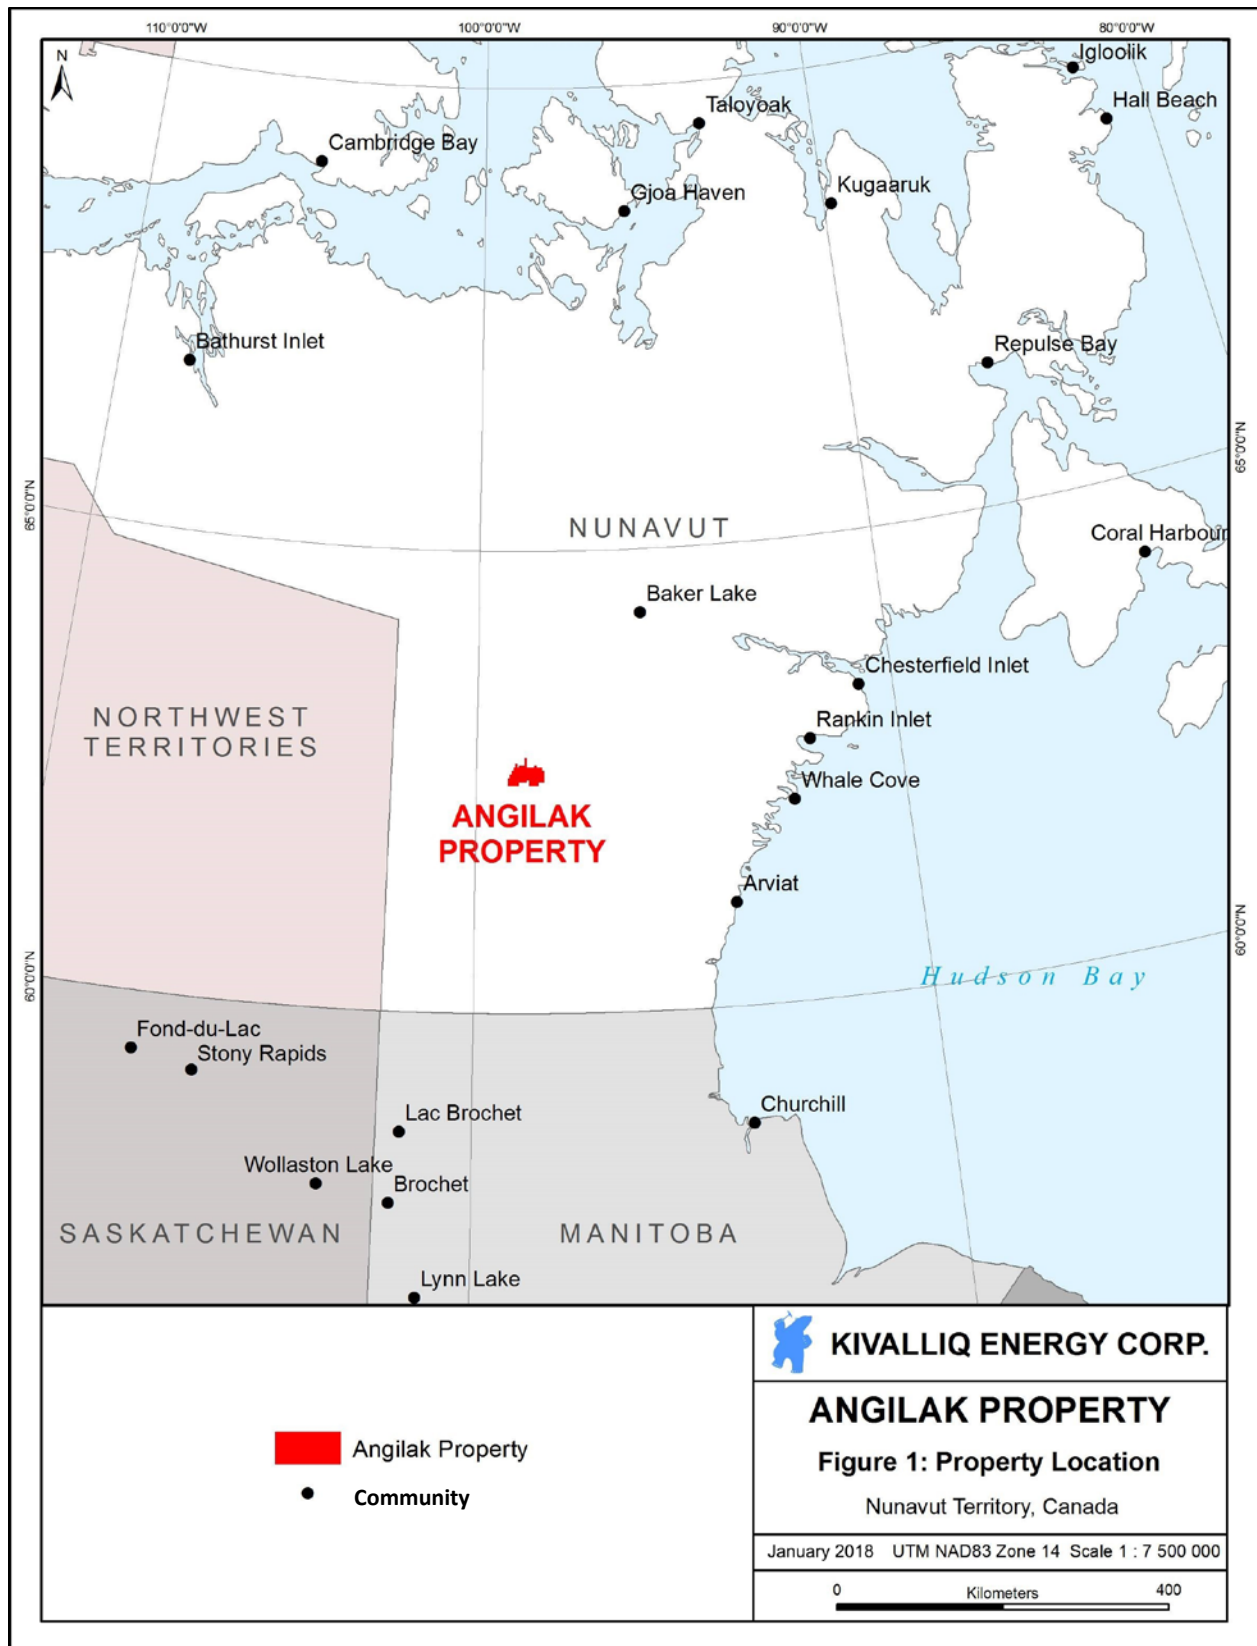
110°0'0"W
100°0'0"W
90°0'0"W
80°0'0"W
N
Igloolik
Hall Beach
Taloyoak
Cambridge Bay
Gjoa Haven
Kugaaruk
Bathurst Inlet
Repulse Bay
65°0'0"N
65°0'0"N
NUNAVUT
Coral Harbour
Baker Lake
Chesterfield Inlet
NORTHWEST TERRITORIES
Rankin Inlet
Whale Cove
ANGILAK PROPERTY
Arviat
60°0'0"N
60°0'0"N
Hudson Bay
Fond-du-Lac
Stony Rapids
Lac Brochet
Churchill
Wollaston Lake
Brochet
SASKATCHEWAN
MANITOBA
Lynn Lake

Angilak Property
Community

KIVALLIQ ENERGY CORP.
ANGILAK PROPERTY
Figure 1: Property Location
Nunavut Territory, Canada
January 2018 UTM NAD83 Zone 14 Scale 1 : 7 500 000
0 Kilometers 400